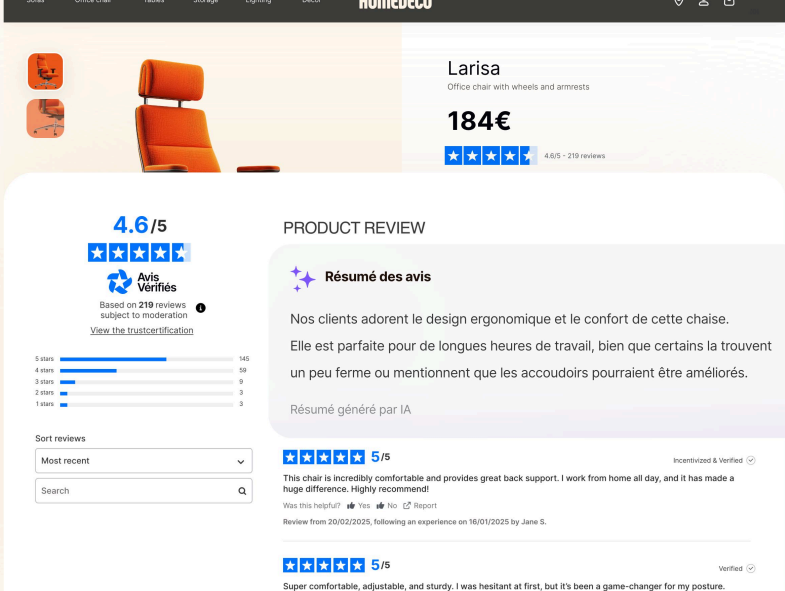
Sofas Office chair Tables Storage Lighting Decor HOMEDECO

Larisa
Office chair with wheels and armrests

184€

4.6/5 - 219 reviews

4.6/5

Avis Vérifiés

Based on 219 reviews subject to moderation

View the trustcertification

| 5 stars | 145 |
|---|---|
| 4 stars | 59 |
| 3 stars | 9 |
| 2 stars | 3 |
| 1 stars | 3 |

Sort reviews

Most recent

Search

PRODUCT REVIEW

Résumé des avis

Nos clients adorent le design ergonomique et le confort de cette chaise. Elle est parfaite pour de longues heures de travail, bien que certains la trouvent un peu ferme ou mentionnent que les accoudoirs pourraient être améliorés.

Résumé généré par IA

5/5

Incentivized & Verified

This chair is incredibly comfortable and provides great back support. I work from home all day, and it has made a huge difference. Highly recommend!

Was this helpful? Yes No Report

Review from 20/02/2025, following an experience on 16/01/2025 by Jane S.

5/5

Verified

Super comfortable, adjustable, and sturdy. I was hesitant at first, but it's been a game-changer for my posture.